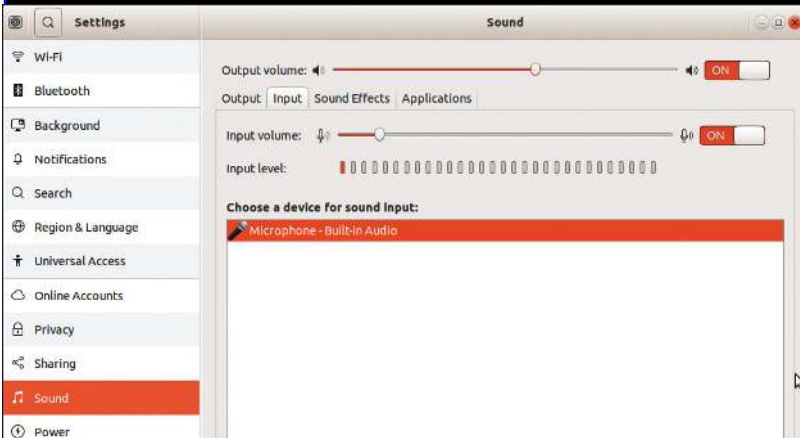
Settings

Wi-Fi
Bluetooth
Background
Notifications
Search
Region & Language
Universal Access
Online Accounts
Privacy
Sharing
Sound
Power

Sound

Output volume: ON

Output | Input | Sound Effects | Applications

Input volume: ON

Input level:

Choose a device for sound input:

Microphone - Built-in Audio